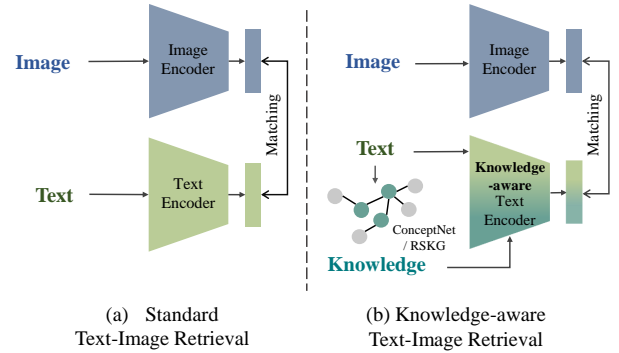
Image

Image Encoder

Matching

Text

Text Encoder

(a) Standard Text-Image Retrieval

Image

Image Encoder

Matching

Text

Knowledge -aware Text Encoder

ConceptNet / RSKG

Knowledge

(b) Knowledge-aware Text-Image Retrieval